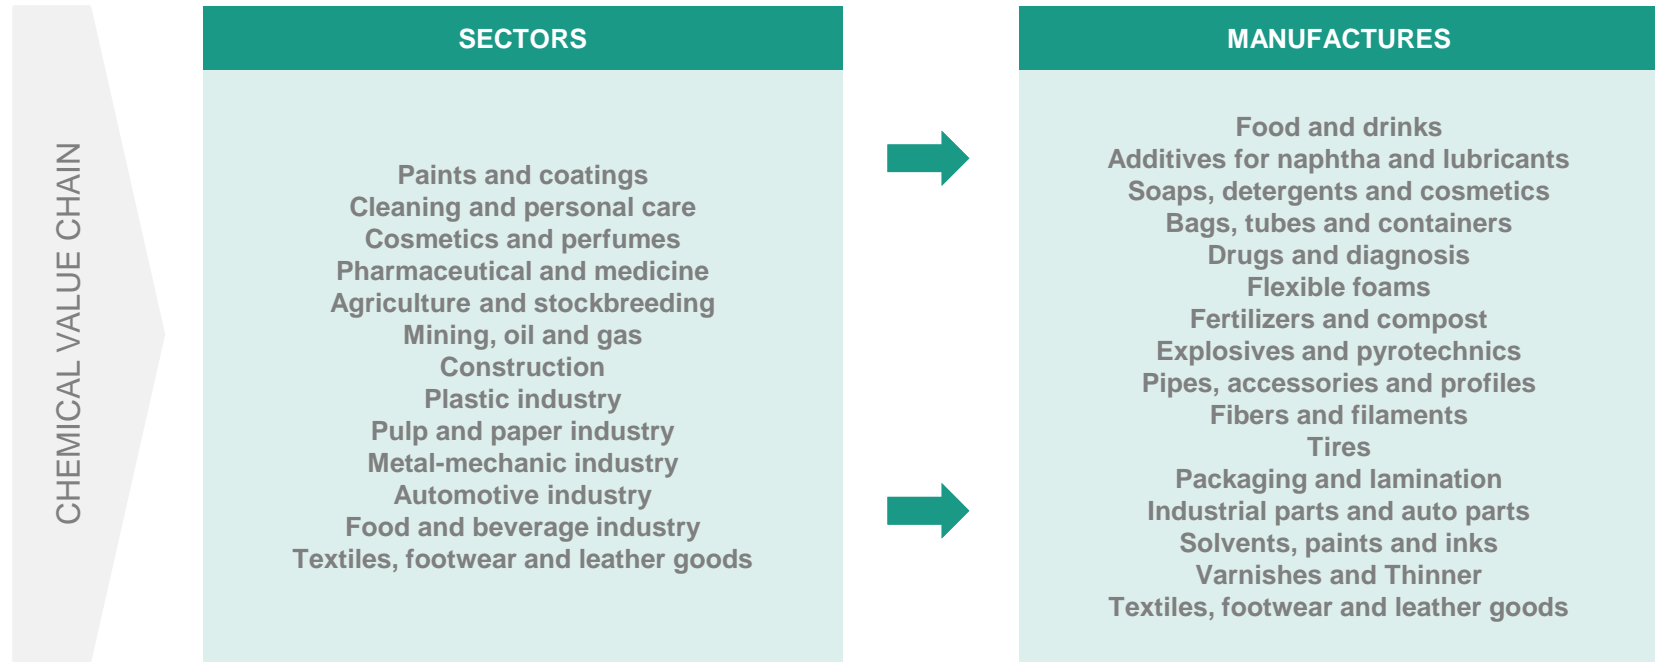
CHEMICAL VALUE CHAIN

SECTORS

Paints and coatings
Cleaning and personal care
Cosmetics and perfumes
Pharmaceutical and medicine
Agriculture and stockbreeding
Mining, oil and gas
Construction
Plastic industry
Pulp and paper industry
Metal-mechanic industry
Automotive industry
Food and beverage industry
Textiles, footwear and leather goods

MANUFACTURES

Food and drinks
Additives for naphtha and lubricants
Soaps, detergents and cosmetics
Bags, tubes and containers
Drugs and diagnosis
Flexible foams
Fertilizers and compost
Explosives and pyrotechnics
Pipes, accessories and profiles
Fibers and filaments
Tires
Packaging and lamination
Industrial parts and auto parts
Solvents, paints and inks
Varnishes and Thinner
Textiles, footwear and leather goods